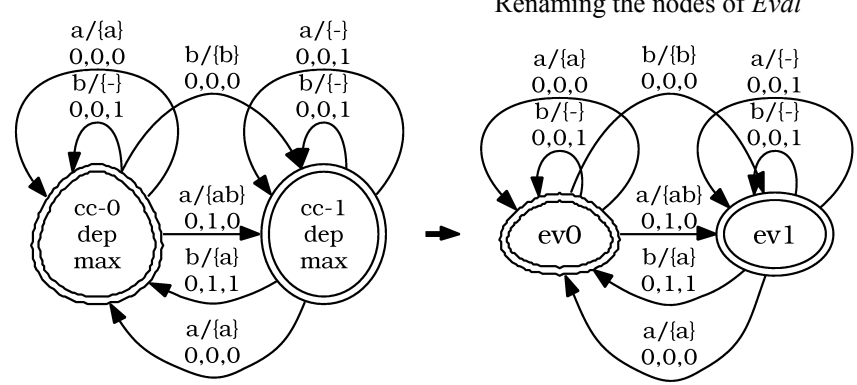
Renaming the nodes of *Eval*

a/{a}
0,0,0
b/{-}
0,0,1

b/{b}
0,0,0

a/{-}
0,0,1
b/{-}
0,0,1

cc-0
dep
max

a/{ab}
0,1,0

b/{a}
0,1,1

cc-1
dep
max

a/{a}
0,0,0

a/{a}
0,0,0
b/{-}
0,0,1

b/{b}
0,0,0

a/{-}
0,0,1
b/{-}
0,0,1

ev0

a/{ab}
0,1,0

b/{a}
0,1,1

ev1

a/{a}
0,0,0